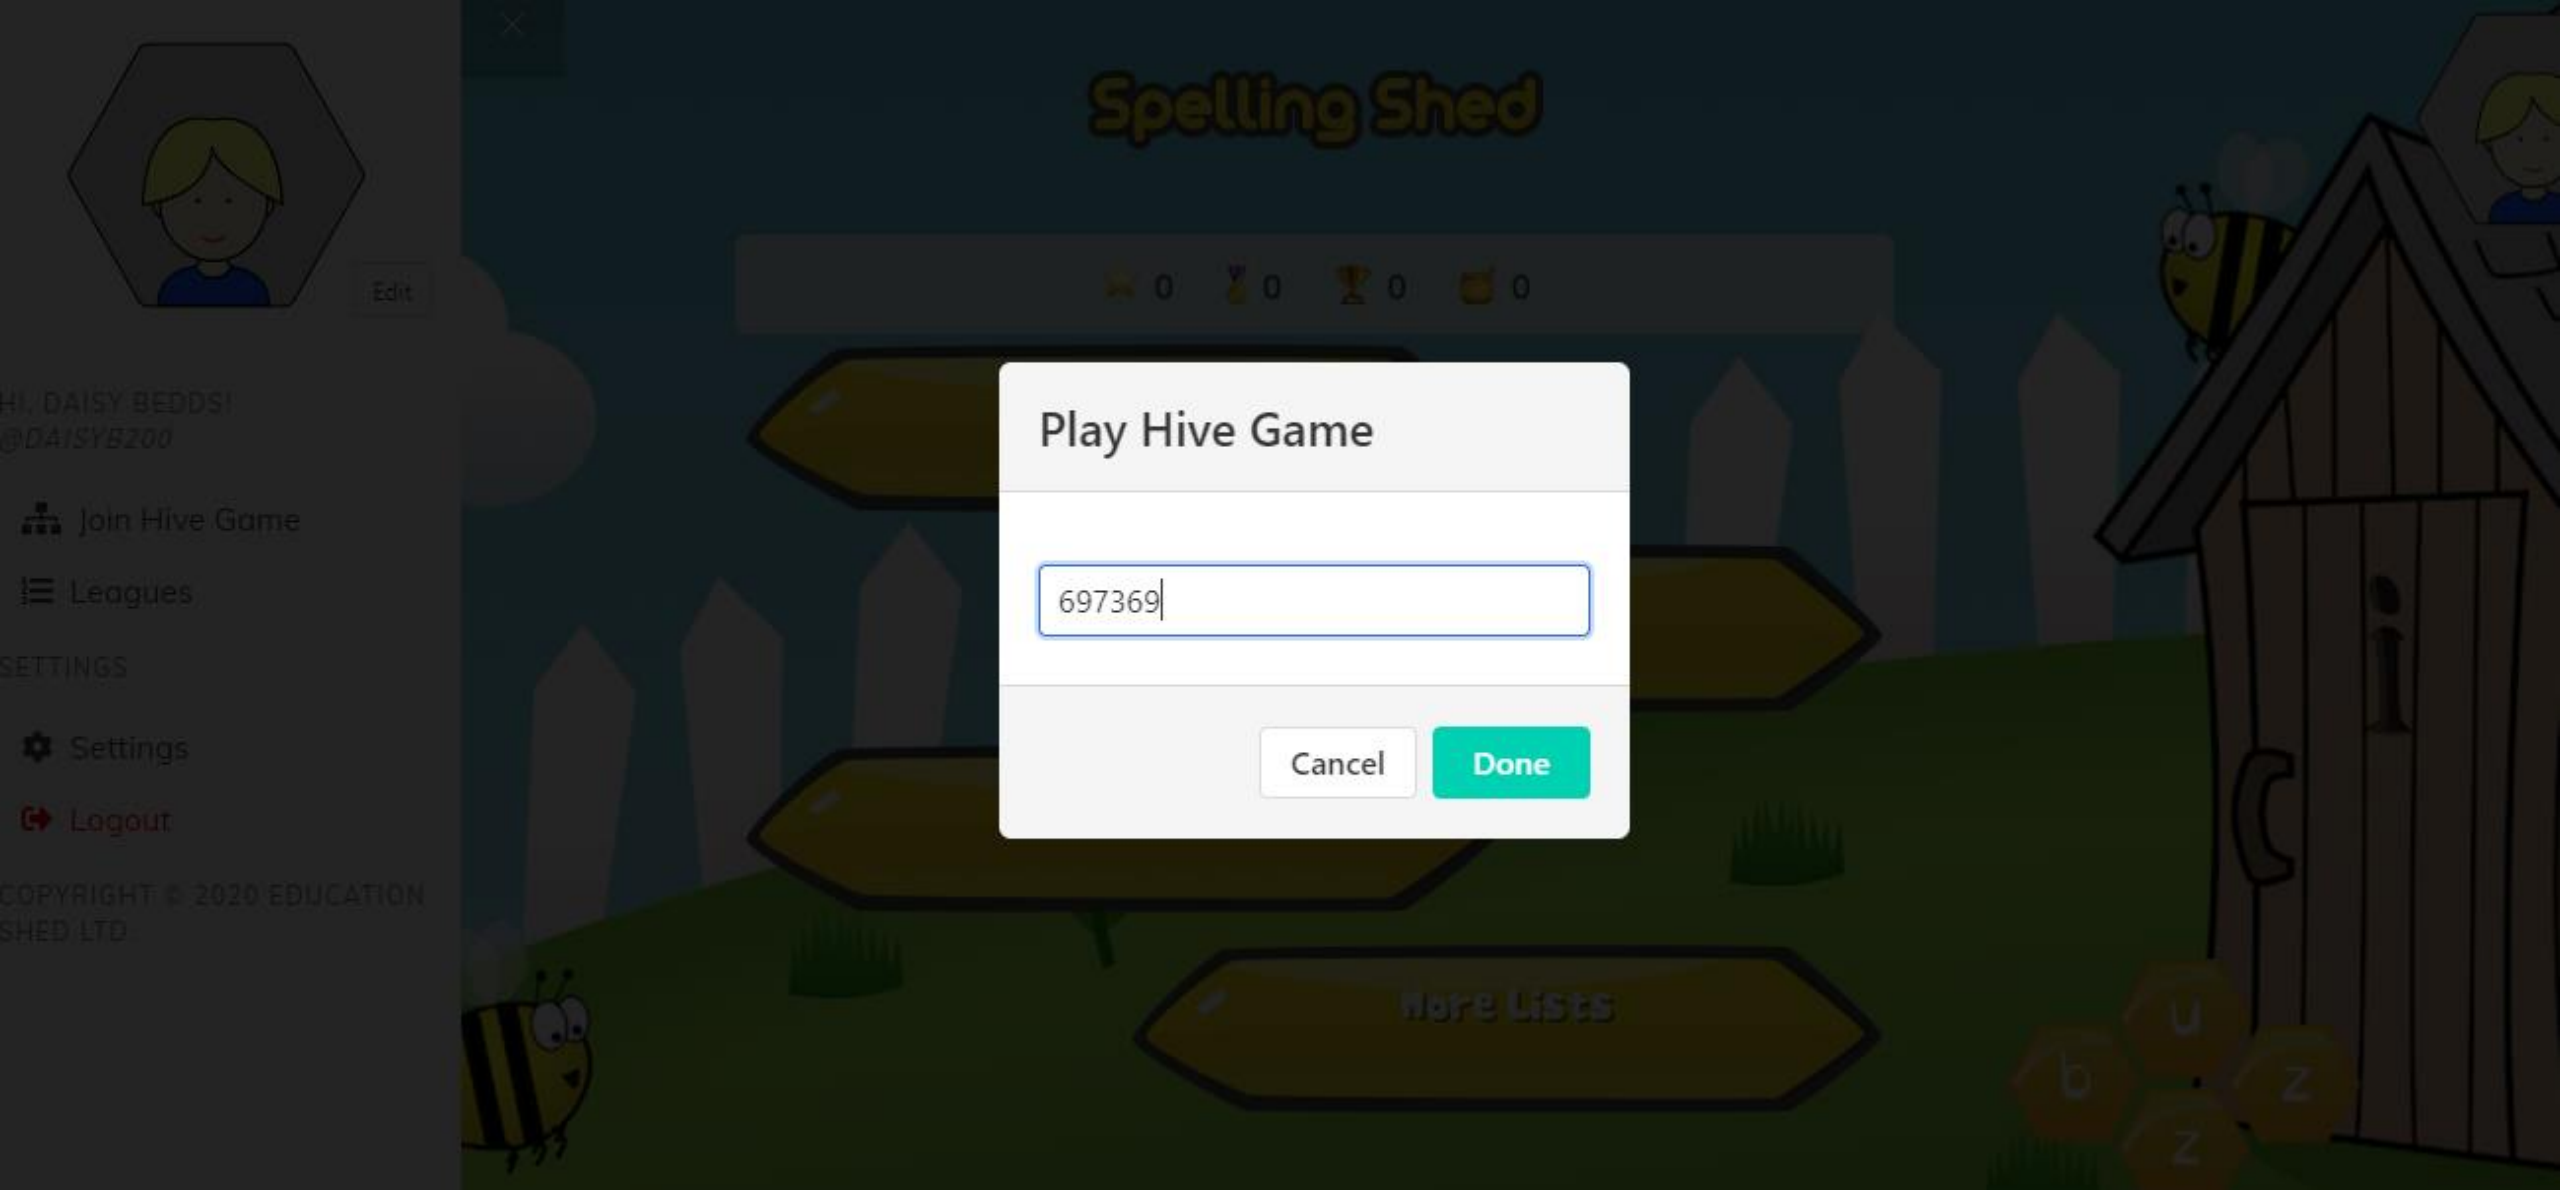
Edit

HI, DAISY BEDDS!
@DAISYB200

Join Hive Game

Leagues

SETTINGS

Settings

Logout

COPYRIGHT © 2020 EDUCATION SHED LTD

Spelling Shed

0 0 0 0

Play Hive Game

697369

Cancel Done

More Lists

b u z z